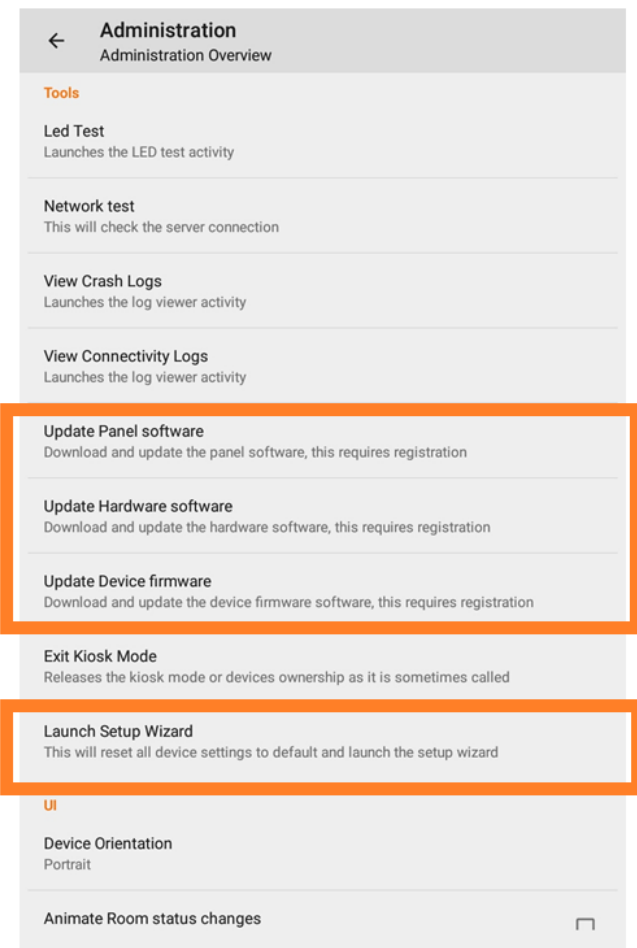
Administration
Administration Overview

Tools

Led Test
Launches the LED test activity

Network test
This will check the server connection

View Crash Logs
Launches the log viewer activity

View Connectivity Logs
Launches the log viewer activity

Update Panel software
Download and update the panel software, this requires registration

Update Hardware software
Download and update the hardware software, this requires registration

Update Device firmware
Download and update the device firmware software, this requires registration

Exit Kiosk Mode
Releases the kiosk mode or devices ownership as it is sometimes called

Launch Setup Wizard
This will reset all device settings to default and launch the setup wizard

UI

Device Orientation
Portrait

Animate Room status changes